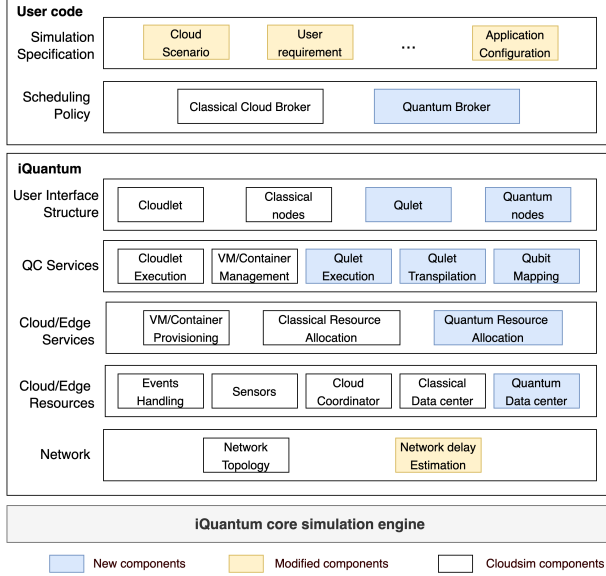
User code

Simulation Specification

Cloud Scenario

User requirement

...

Application Configuration

Scheduling Policy

Classical Cloud Broker

Quantum Broker

iQuantum

User Interface Structure

Cloudlet

Classical nodes

Qulet

Quantum nodes

QC Services

Cloudlet Execution

VM/Container Management

Qulet Execution

Qulet Transpilation

Qubit Mapping

Cloud/Edge Services

VM/Container Provisioning

Classical Resource Allocation

Quantum Resource Allocation

Cloud/Edge Resources

Events Handling

Sensors

Cloud Coordinator

Classical Data center

Quantum Data center

Network

Network Topology

Network delay Estimation

iQuantum core simulation engine

New components

Modified components

Cloudsim components